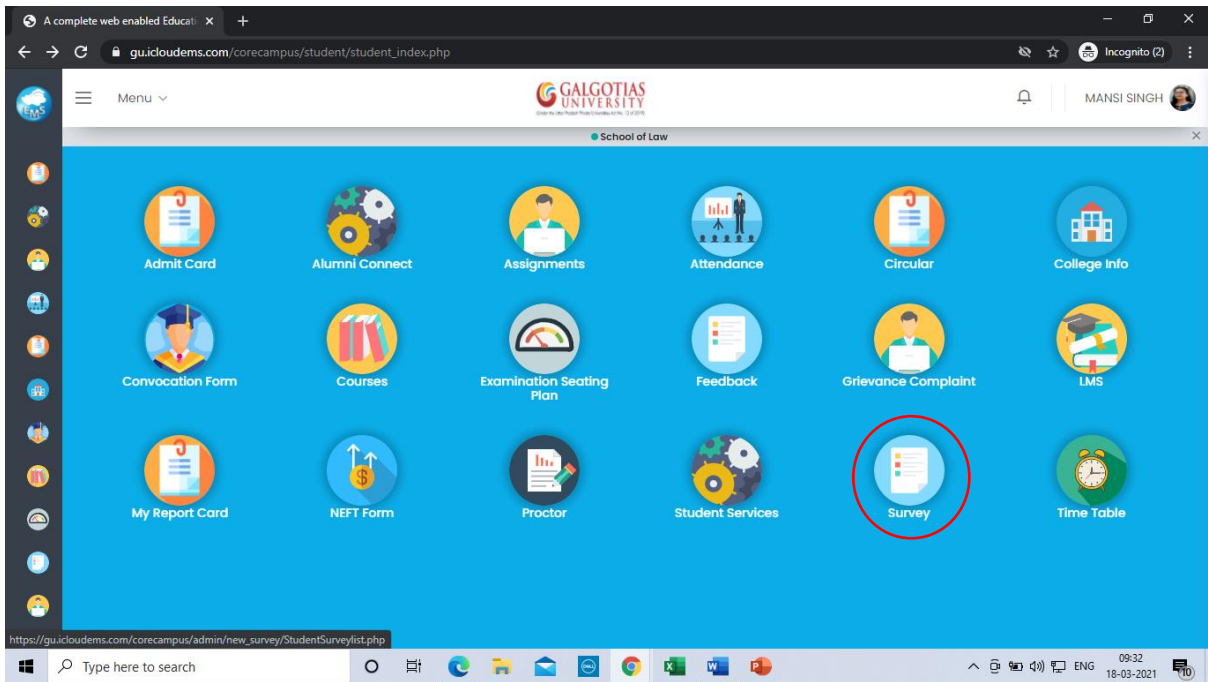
A complete web enabled Educati ×

gu.icloudems.com/corecampus/student/student_index.php

Incognito (2)

EMS

Menu

GALGOTIAS UNIVERSITY

MANSI SINGH

School of Law

Admit Card

Alumni Connect

Assignments

Attendance

Circular

College Info

Convocation Form

Courses

Examination Seating Plan

Feedback

Grievance Complaint

LMS

My Report Card

NEFT Form

Proctor

Student Services

Survey

Time Table

https://gu.icloudems.com/corecampus/admin/new_survey/StudentSurveylist.php

Type here to search

ENG

09:32
18-03-2021

10